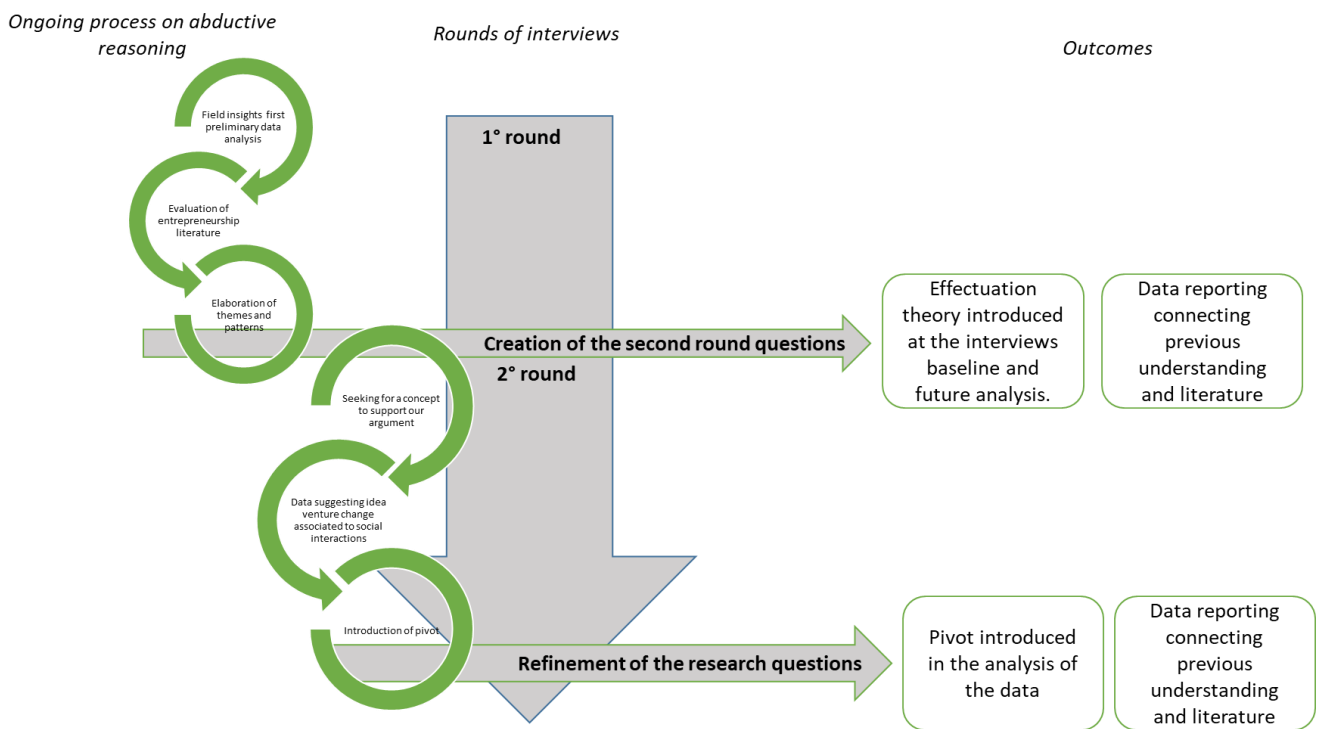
Ongoing process on abductive reasoning

Rounds of interviews

Outcomes

Field insights first preliminary data analysis

Evaluation of entrepreneurship literature

Elaboration of themes and patterns

1° round

Creation of the second round questions

2° round

Effectuation theory introduced at the interviews baseline and future analysis.

Data reporting connecting previous understanding and literature

Seeking for a concept to support our argument

Data suggesting idea venture change associated to social interactions

Introduction of pivot

Refinement of the research questions

Pivot introduced in the analysis of the data

Data reporting connecting previous understanding and literature